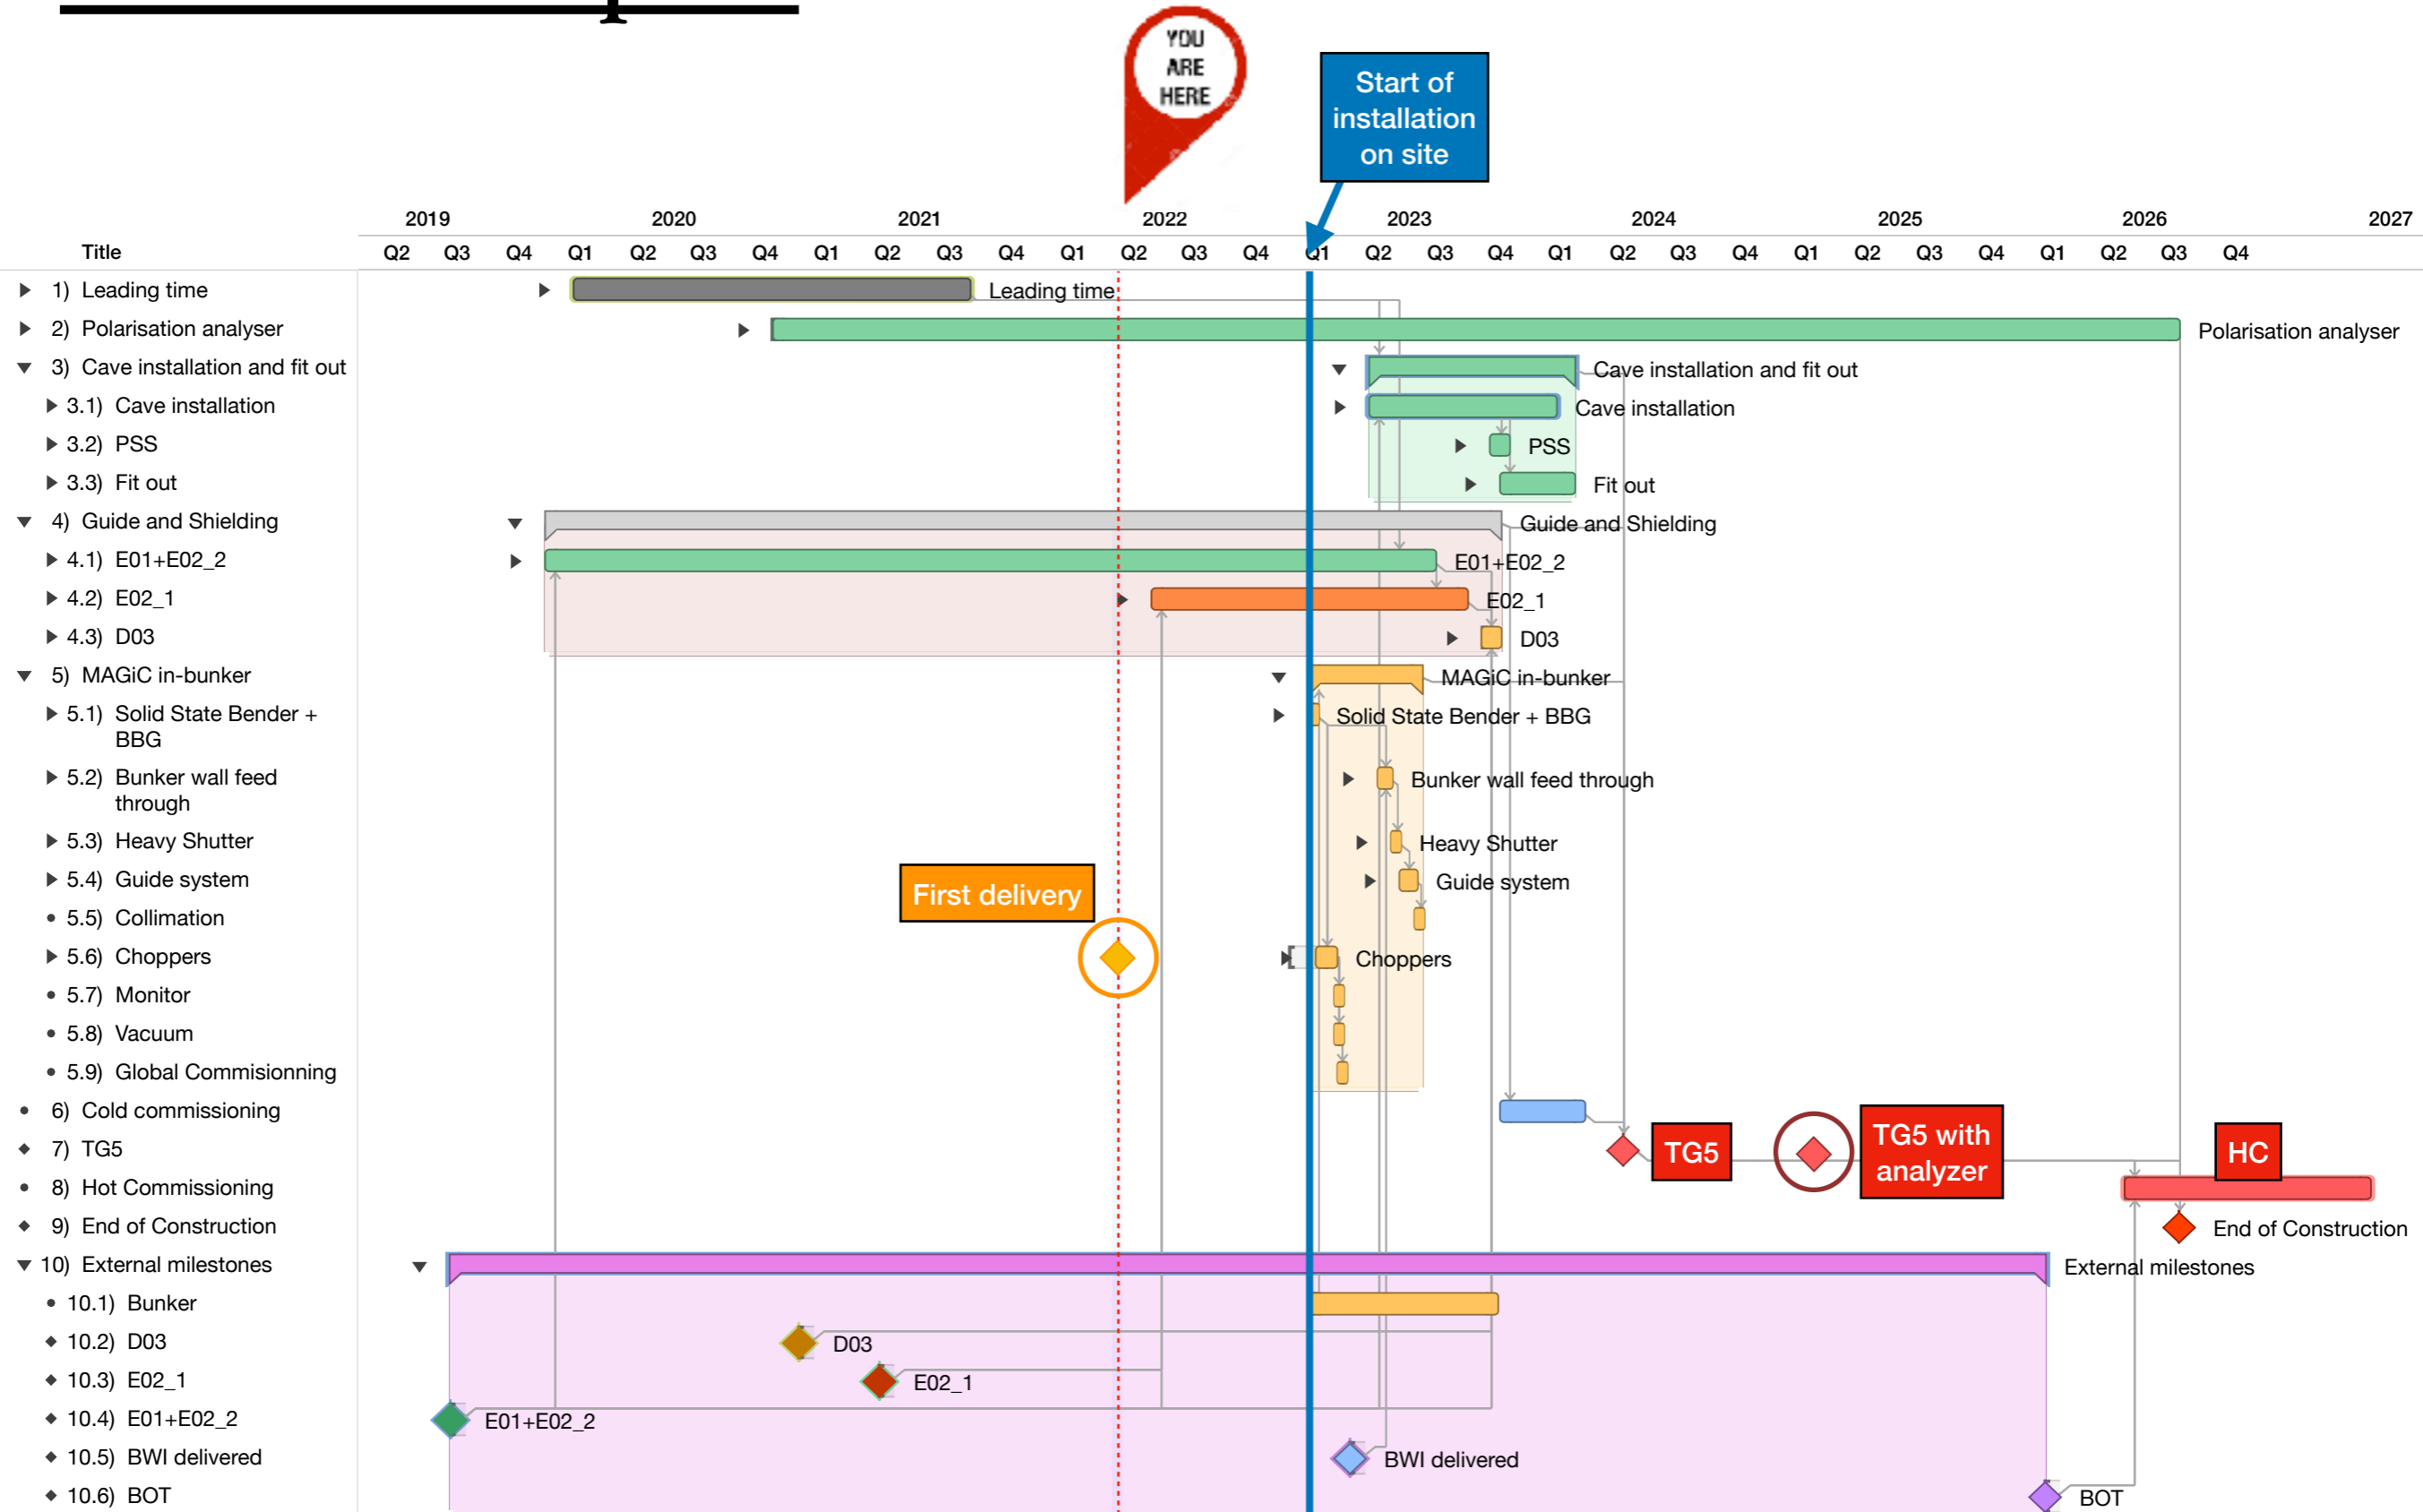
YOU ARE HERE

Start of installation on site

2019 2020 2021 2022 2023 2024 2025 2026 2027

Title

Q2 Q3 Q4 Q1 Q2 Q3 Q4 Q1 Q2 Q3 Q4 Q1 Q2 Q3 Q4 Q1 Q2 Q3 Q4 Q1 Q2 Q3 Q4 Q1 Q2 Q3 Q4 Q1 Q2 Q3 Q4

1) Leading time
2) Polarisation analyser
3) Cave installation and fit out
3.1) Cave installation
3.2) PSS
3.3) Fit out
4) Guide and Shielding
4.1) E01+E02_2
4.2) E02_1
4.3) D03
5) MAGiC in-bunker
5.1) Solid State Bender + BBG
5.2) Bunker wall feed through
5.3) Heavy Shutter
5.4) Guide system
5.5) Collimation
5.6) Choppers
5.7) Monitor
5.8) Vacuum
5.9) Global Commisionning
6) Cold commissioning
7) TG5
8) Hot Commissioning
9) End of Construction
10) External milestones
10.1) Bunker
10.2) D03
10.3) E02_1
10.4) E01+E02_2
10.5) BWI delivered
10.6) BOT

Leading time
Polarisation analyser
Cave installation and fit out
Cave installation
PSS
Fit out
Guide and Shielding
E01+E02_2
E02_1
D03
MAGiC in-bunker
Solid State Bender + BBG
Bunker wall feed through
Heavy Shutter
Guide system
First delivery
Choppers
TG5
TG5 with analyzer
HC
End of Construction
External milestones
D03
E02_1
E01+E02_2
BWI delivered
BOT